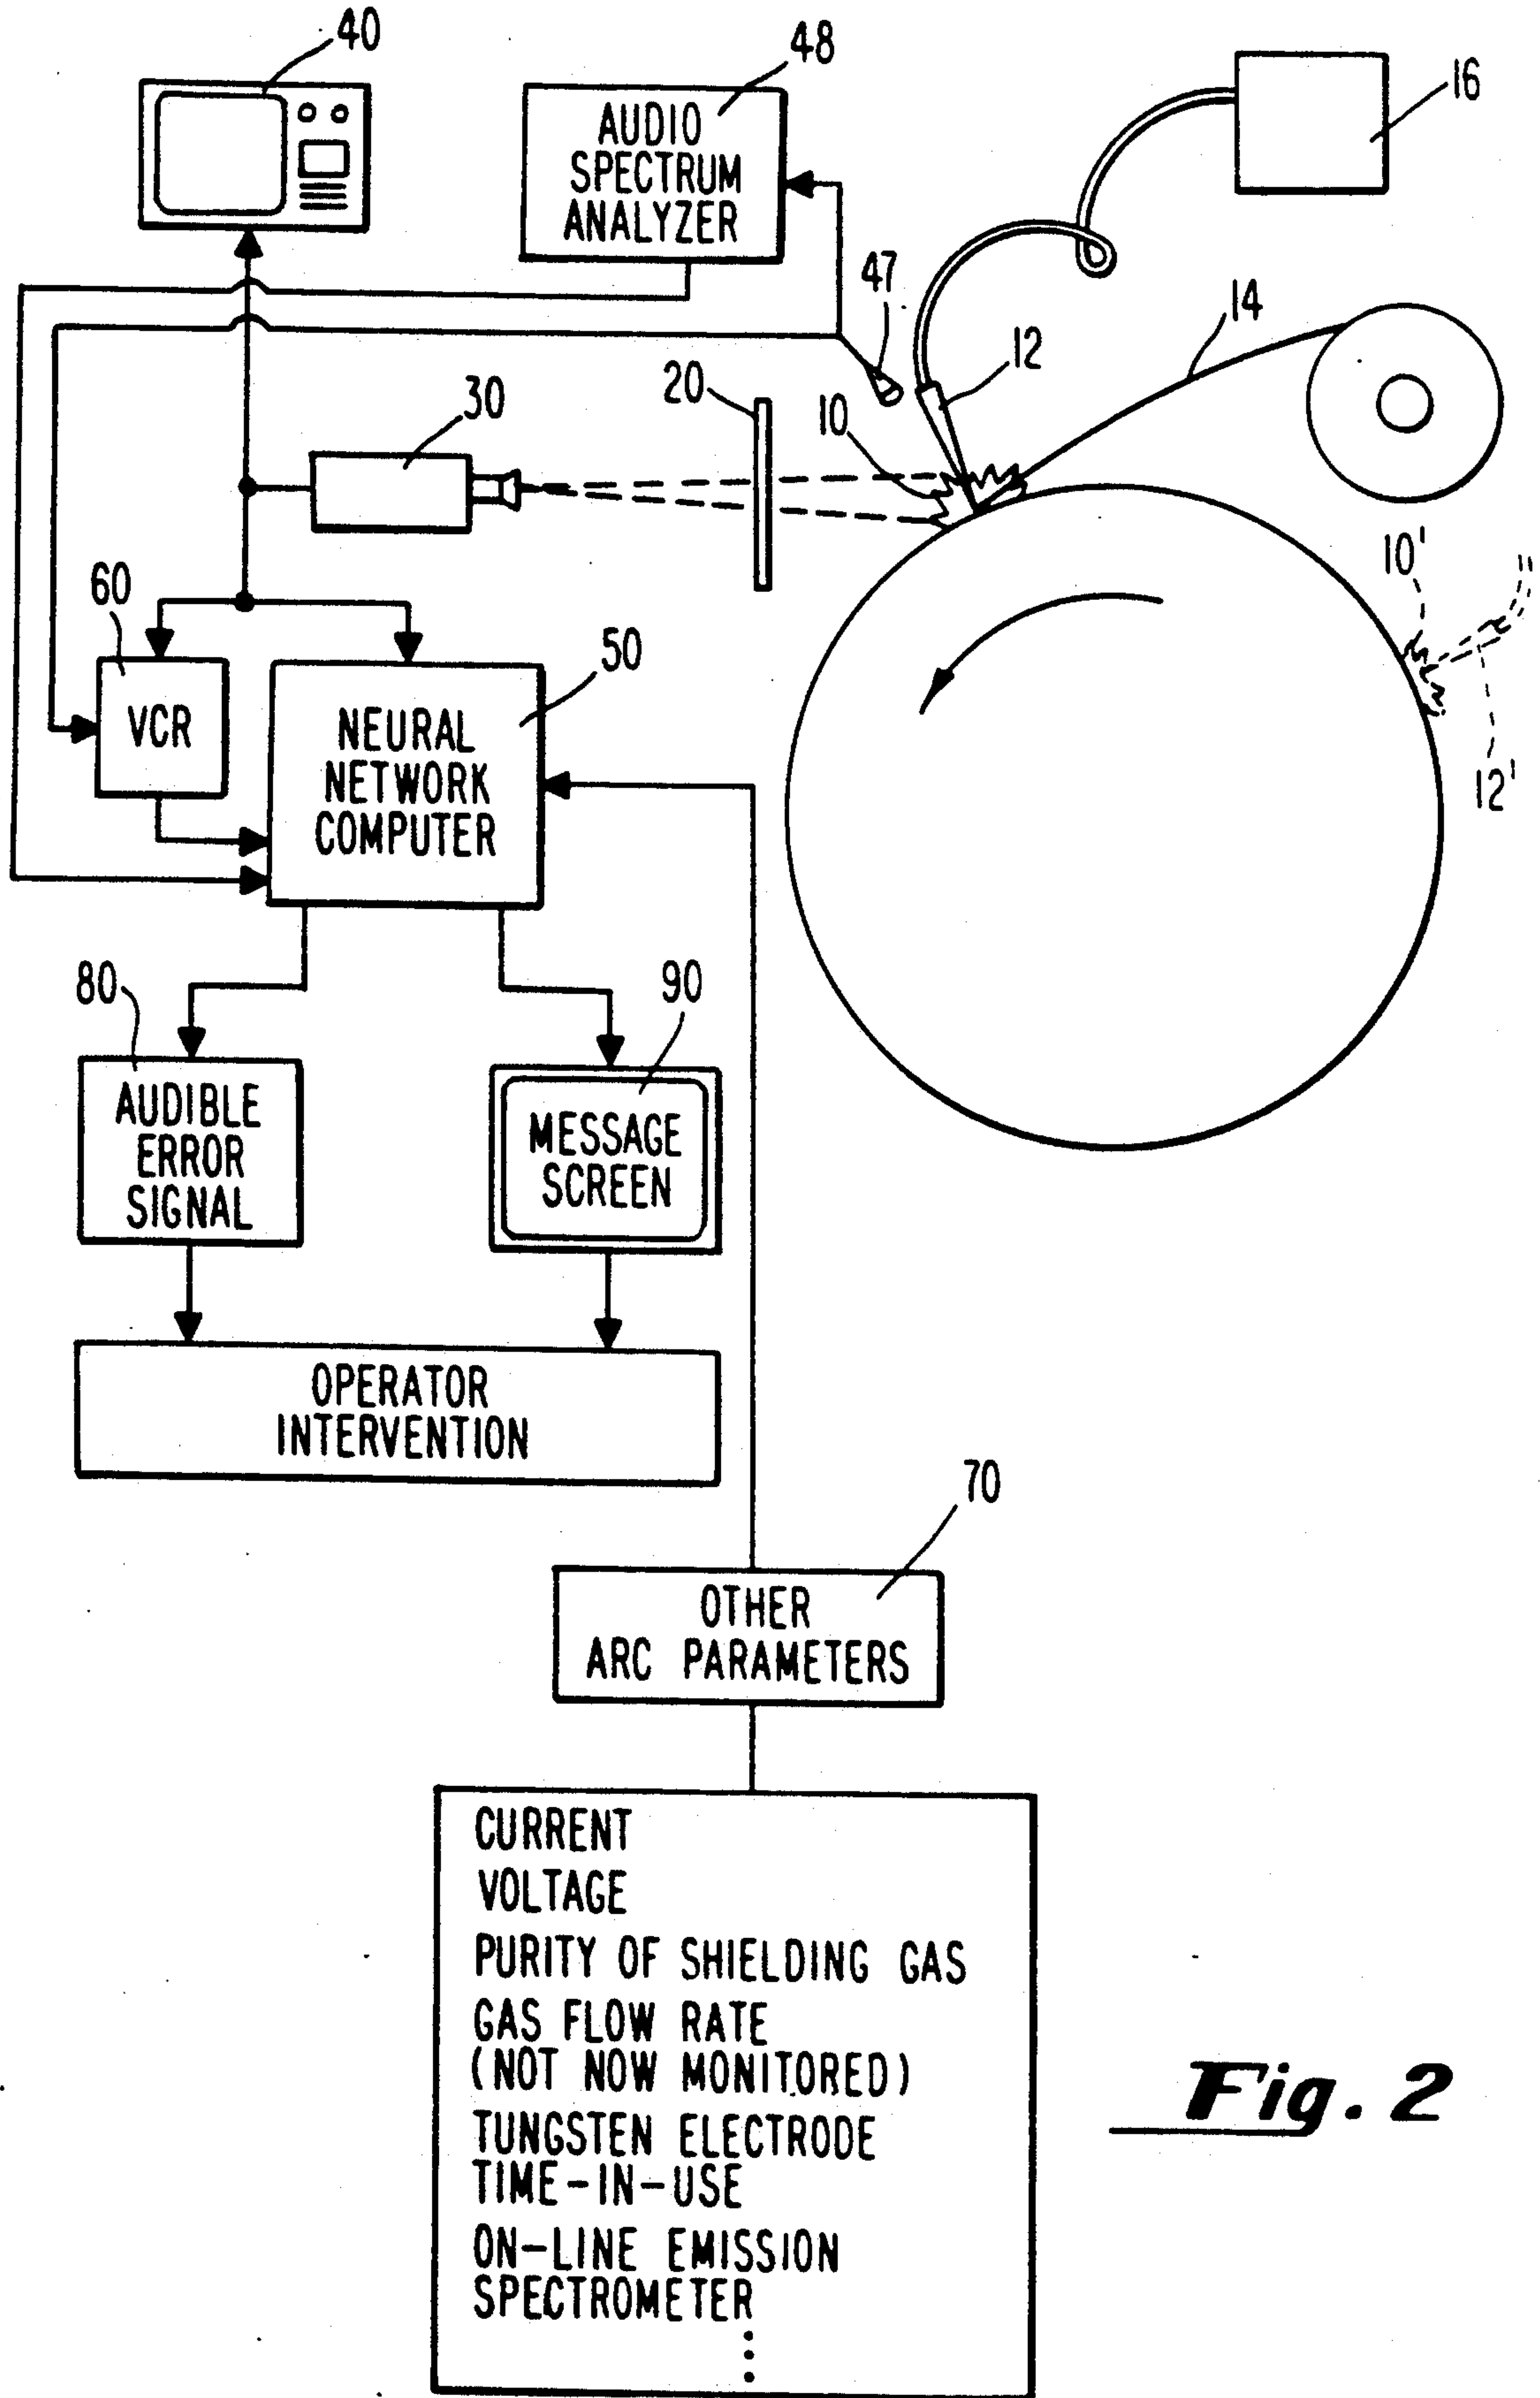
40

48

AUDIO SPECTRUM ANALYZER

16

47

14

12

30

20

10

10'

12'

60

VCR

50

NEURAL NETWORK COMPUTER

80

AUDIBLE ERROR SIGNAL

90

MESSAGE SCREEN

OPERATOR INTERVENTION

70

OTHER ARC PARAMETERS

CURRENT

VOLTAGE

PURITY OF SHIELDING GAS

GAS FLOW RATE (NOT NOW MONITORED)

TUNGSTEN ELECTRODE TIME-IN-USE

ON-LINE EMISSION SPECTROMETER

Fig. 2